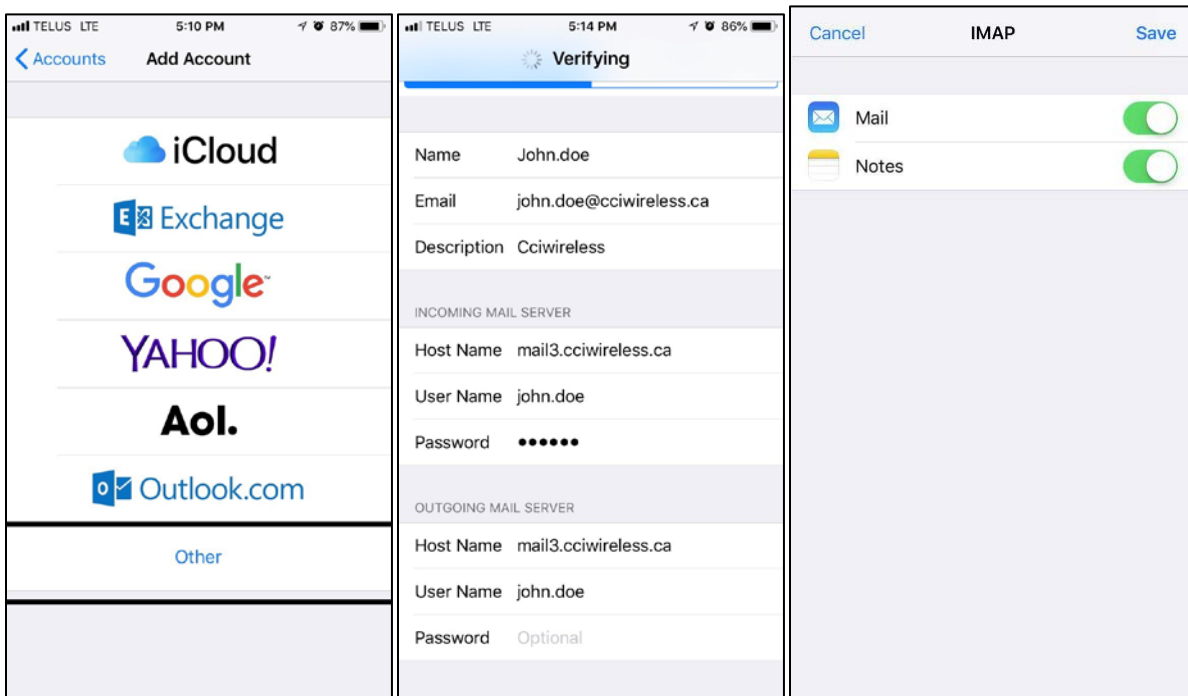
TELUS LTE 5:10 PM 87%

Accounts Add Account

iCloud

Exchange

Google

YAHOO!

Aol.

Outlook.com

Other

TELUS LTE 5:14 PM 86%

Verifying

Name John.doe

Email john.doe@cciwireless.ca

Description Cciwireless

INCOMING MAIL SERVER

Host Name mail3.cciwireless.ca

User Name john.doe

Password ••••••

OUTGOING MAIL SERVER

Host Name mail3.cciwireless.ca

User Name john.doe

Password Optional

Cancel IMAP Save

Mail

Notes